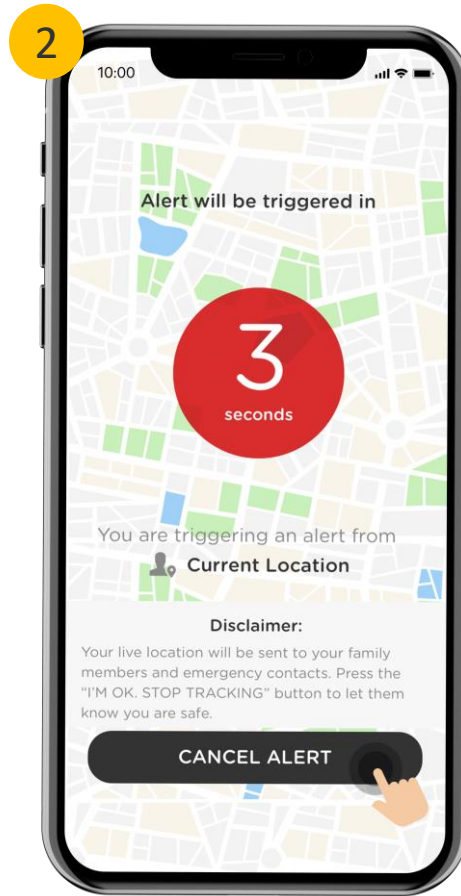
2

10:00

Alert will be triggered in

3
seconds

You are triggering an alert from
Current Location

Disclaimer:
Your live location will be sent to your family members and emergency contacts. Press the "I'M OK. STOP TRACKING" button to let them know you are safe.

CANCEL ALERT